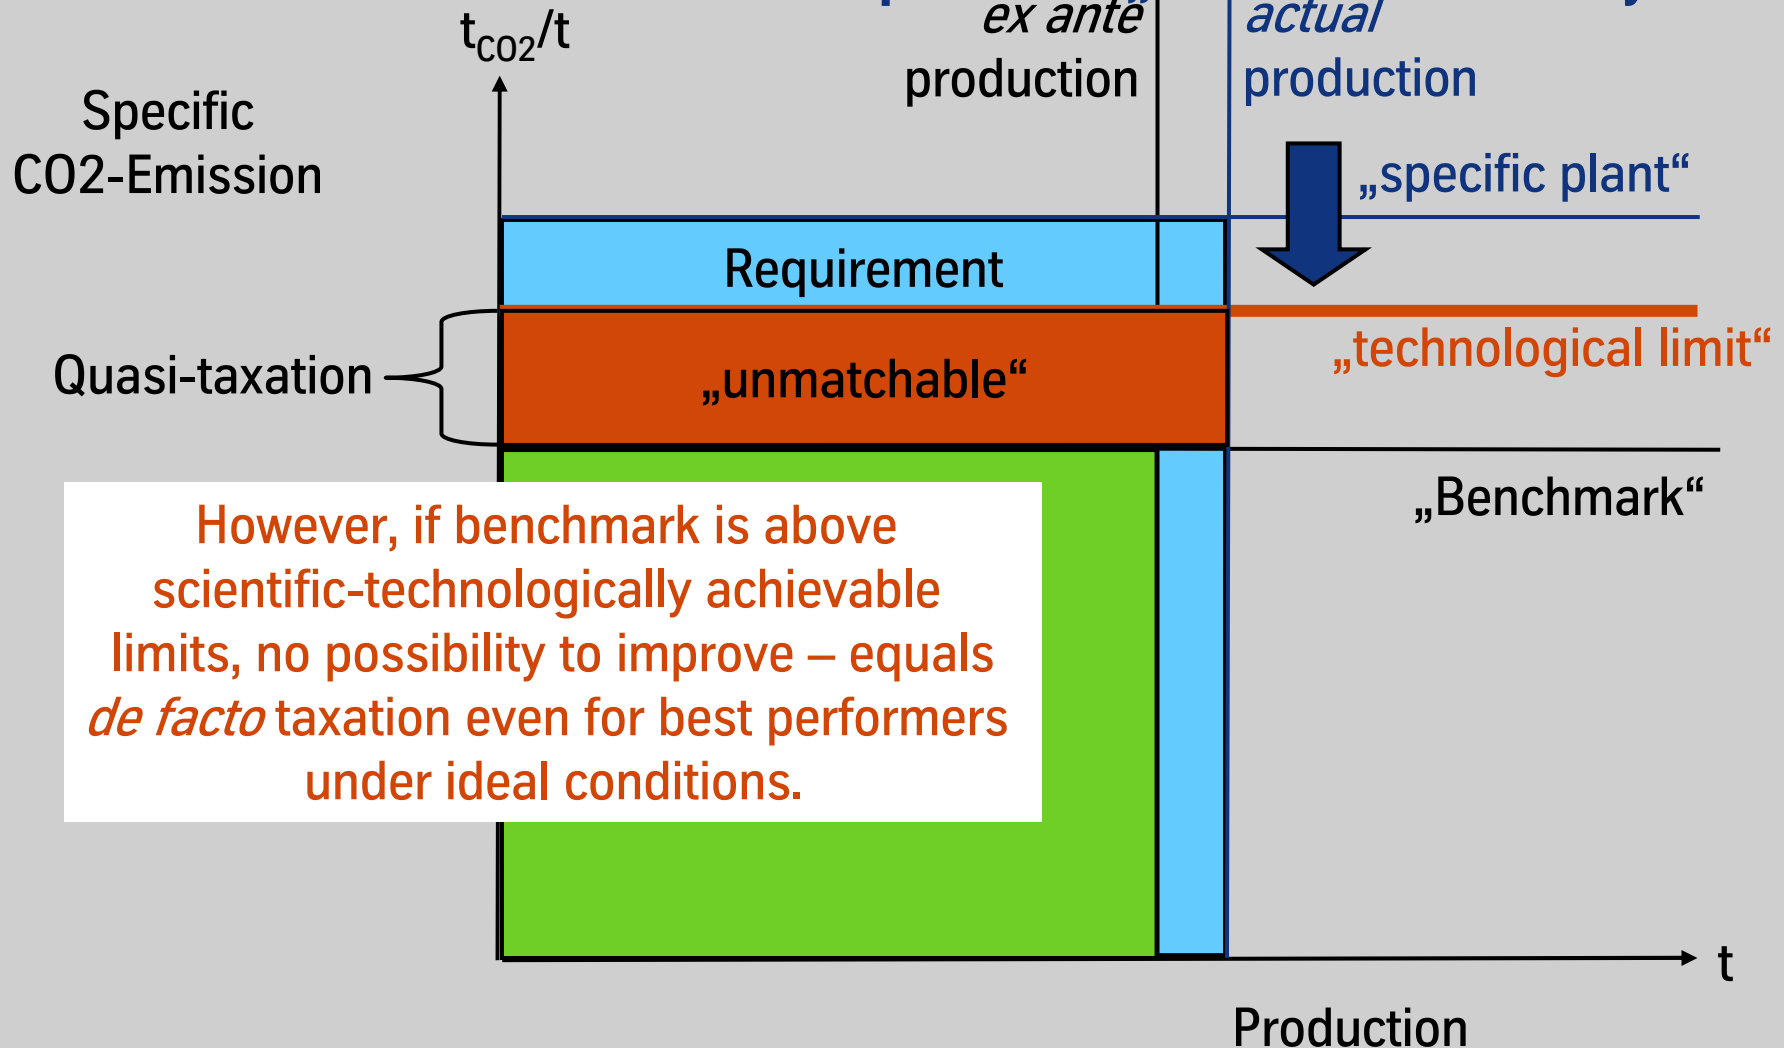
$t_{CO2}/t$

Specific CO2-Emission

ex ante production

actual production

„specific plant“

Requirement

„technological limit“

Quasi-taxation

„unmatchable“

„Benchmark“

However, if benchmark is above scientific-technologically achievable limits, no possibility to improve – equals *de facto* taxation even for best performers under ideal conditions.

t

Production